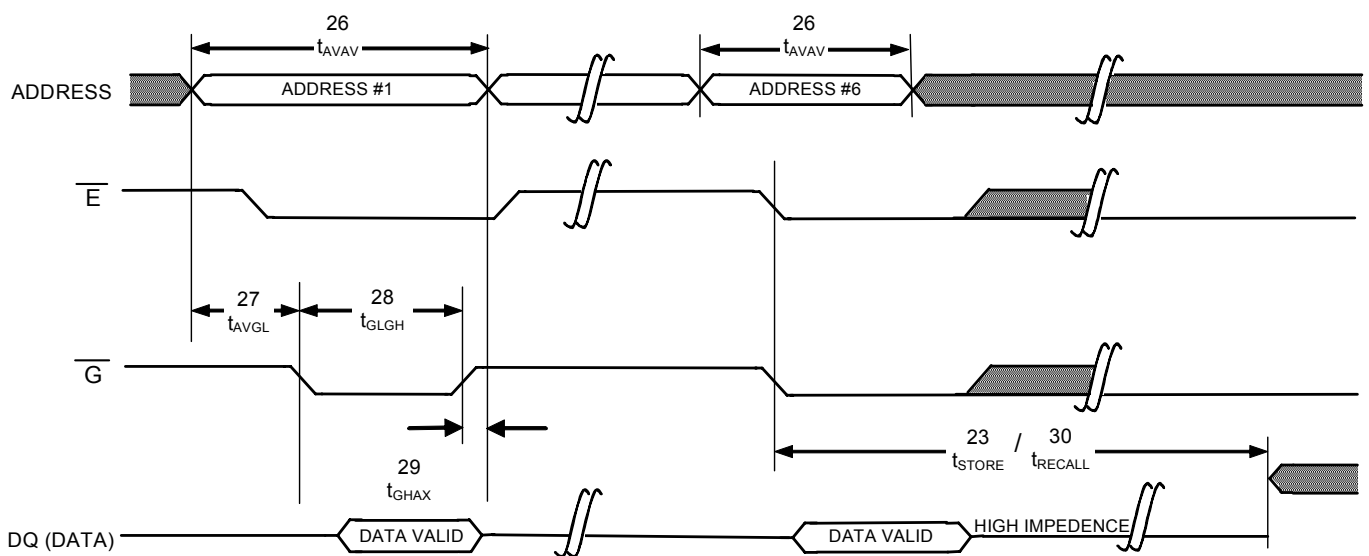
26
$t_{AVAV}$

26
$t_{AVAV}$

ADDRESS

ADDRESS #1

ADDRESS #6

$\overline{E}$

27
$t_{AVGL}$

28
$t_{GLGH}$

$\overline{G}$

23
$t_{STORE}$ / 30
$t_{RECALL}$

29
$t_{GHAX}$

DQ (DATA)

DATA VALID

DATA VALID

HIGH IMPEDENCE